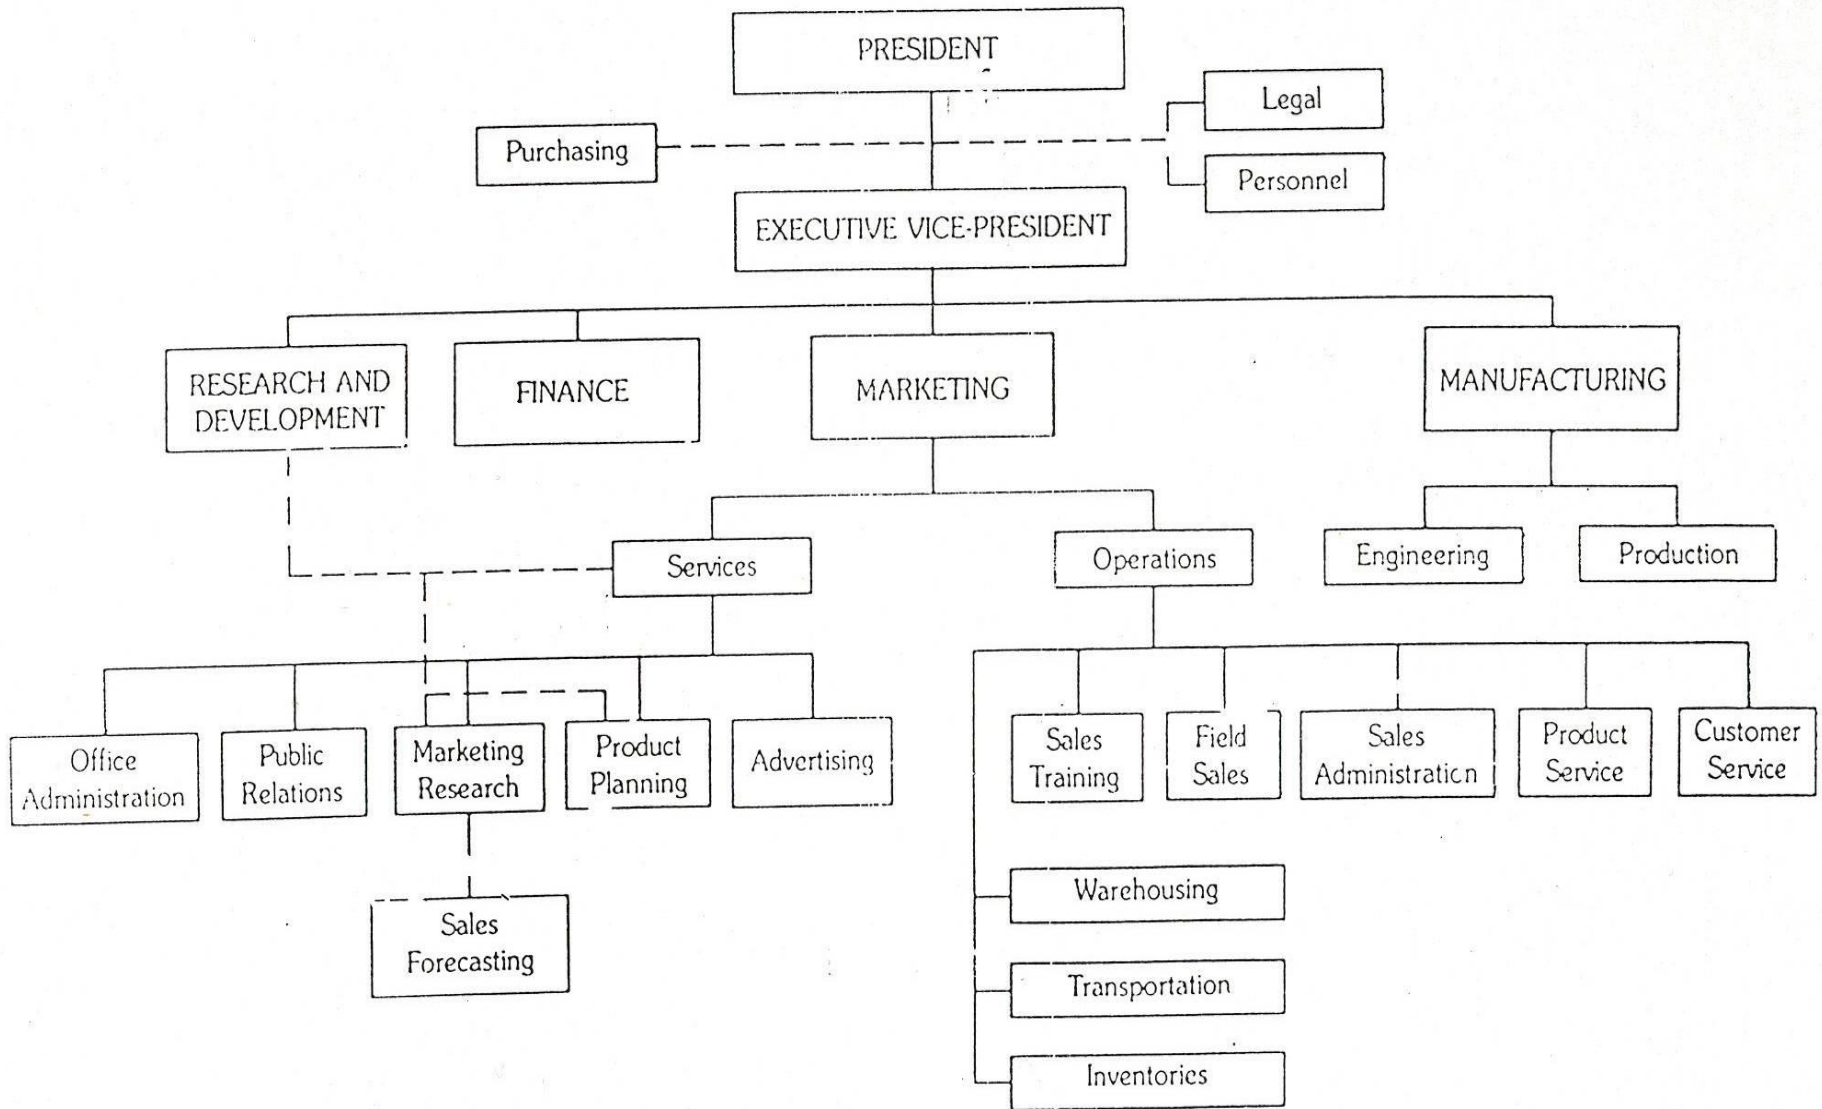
PRESIDENT

Purchasing

Legal

Personnel

EXECUTIVE VICE-PRESIDENT

RESEARCH AND DEVELOPMENT

FINANCE

MARKETING

MANUFACTURING

Services

Operations

Engineering

Production

Office Administration

Public Relations

Marketing Research

Product Planning

Advertising

Sales Training

Field Sales

Sales Administration

Product Service

Customer Service

Sales Forecasting

Warehousing

Transportation

Inventories